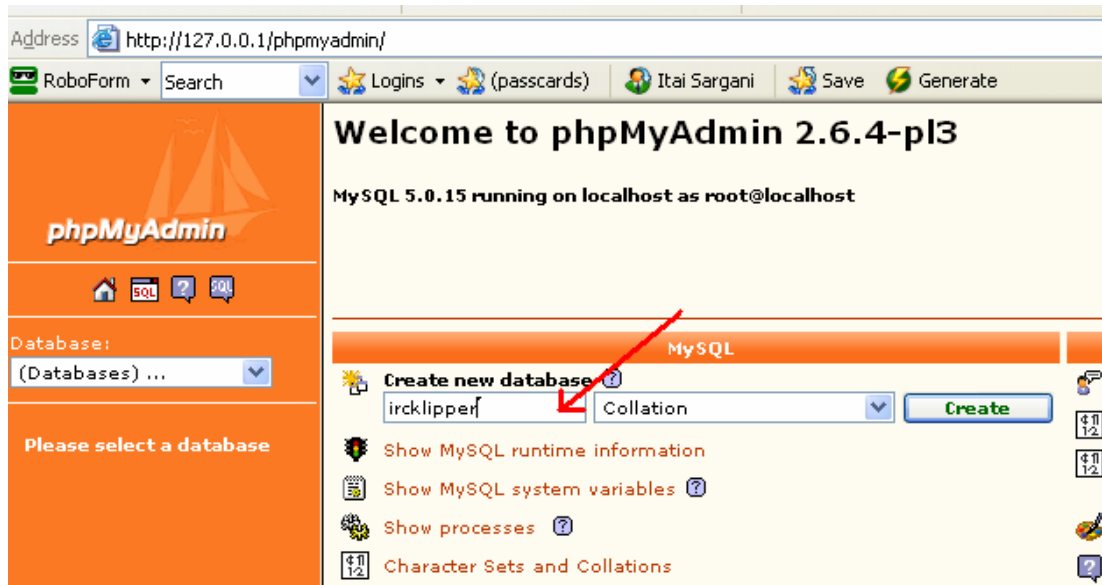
Address http://127.0.0.1/phpmyadmin/

RoboForm Search Logins (passcards) Itai Sargani Save Generate

phpMyAdmin

SQL

Database:

(Databases) ...

Please select a database

Welcome to phpMyAdmin 2.6.4-pl3

MySQL 5.0.15 running on localhost as root@localhost

MySQL

Create new database

ircklipper

Collation

Create

Show MySQL runtime information

Show MySQL system variables

Show processes

Character Sets and Collations